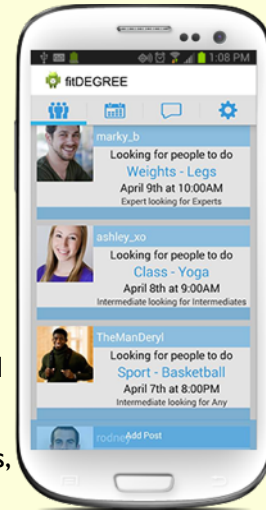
1:08 PM

fitDEGREE

marky_b
Looking for people to do
Weights - Legs
April 9th at 10:00AM
Expert looking for Experts

ashley_xo
Looking for people to do
Class - Yoga
April 8th at 9:00AM
Intermediate looking for Intermediates

TheManDeryl
Looking for people to do
Sport - Basketball
April 7th at 8:00PM
Intermediate looking for Any

rodney
Add Post